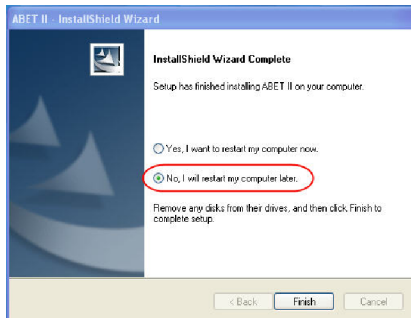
ABET II - InstallShield Wizard

InstallShield Wizard Complete

Setup has finished installing ABET II on your computer.

Yes, I want to restart my computer now.

No, I will restart my computer later.

Remove any disks from their drives, and then click Finish to complete setup.

< Back

Finish

Cancel